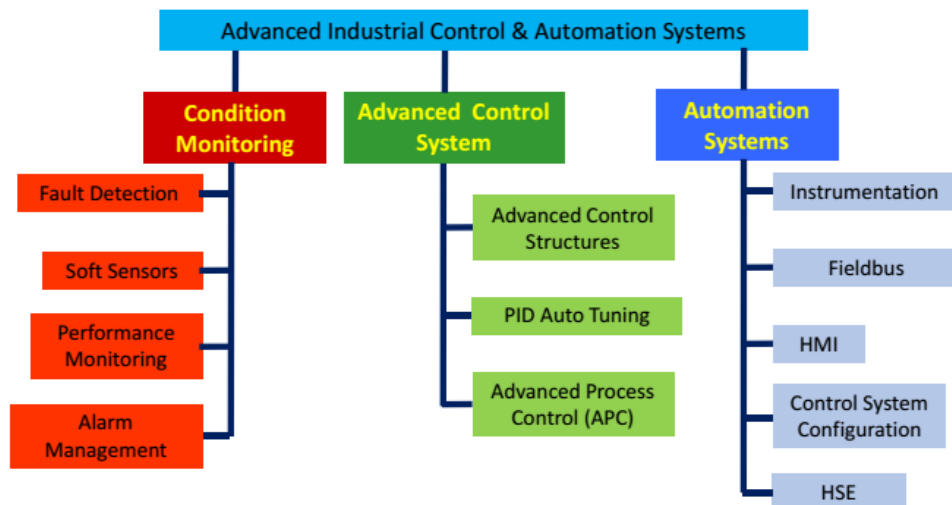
Advanced Industrial Control & Automation Systems

Condition Monitoring

Fault Detection

Soft Sensors

Performance Monitoring

Alarm Management

Advanced Control System

Advanced Control Structures

PID Auto Tuning

Advanced Process Control (APC)

Automation Systems

Instrumentation

Fieldbus

HMI

Control System Configuration

HSE